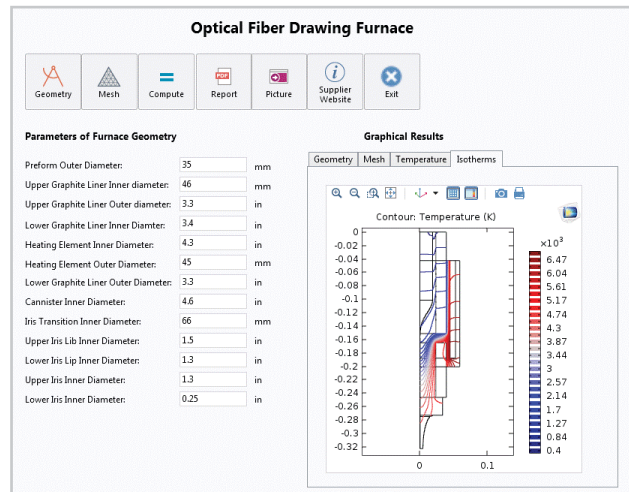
Optical Fiber Drawing Furnace

Geometry
Mesh
Compute
Report
Picture
Supplier Website
Exit

Parameters of Furnace Geometry

| | | |
|---|---|---|
| Preform Outer Diameter: | 35 | mm |
| Upper Graphite Liner Inner diameter: | 46 | mm |
| Upper Graphite Liner Outer diameter: | 3.3 | in |
| Lower Graphite Liner Inner Diamter: | 3.4 | in |
| Heating Element Inner Diameter: | 4.3 | in |
| Heating Element Outer Diameter: | 45 | mm |
| Lower Graphite Liner Outer Diameter: | 3.3 | in |
| Cannister Inner Diameter: | 4.6 | in |
| Iris Transition Inner Diameter: | 66 | mm |
| Upper Iris Lib Inner Diameter: | 1.5 | in |
| Lower Iris Lip Inner Diameter: | 1.3 | in |
| Upper Iris Inner Diameter: | 1.3 | in |
| Lower Iris Inner Diameter: | 0.25 | in |

Graphical Results

Geometry | Mesh | Temperature | Isotherms

Contour: Temperature (K)

0
-0.02
-0.04
-0.06
-0.08
-0.1
-0.12
-0.14
-0.16
-0.18
-0.2
-0.22
-0.24
-0.26
-0.28
-0.3
-0.32

0
0.1

$\times10^3$
6.47
6.04
5.61
5.17
4.74
4.3
3.87
3.44
3
2.57
2.14
1.7
1.27
0.84
0.4